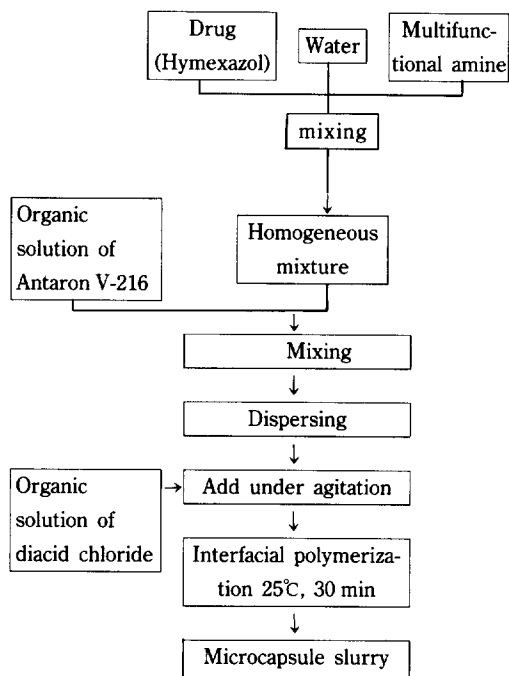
Drug (Hymexazol)

Water

Multifunctional amine

mixing

Organic solution of Antaron V-216

Homogeneous mixture

Mixing

Dispersing

Organic solution of diacid chloride

Add under agitation

Interfacial polymerization 25℃, 30 min

Microcapsule slurry